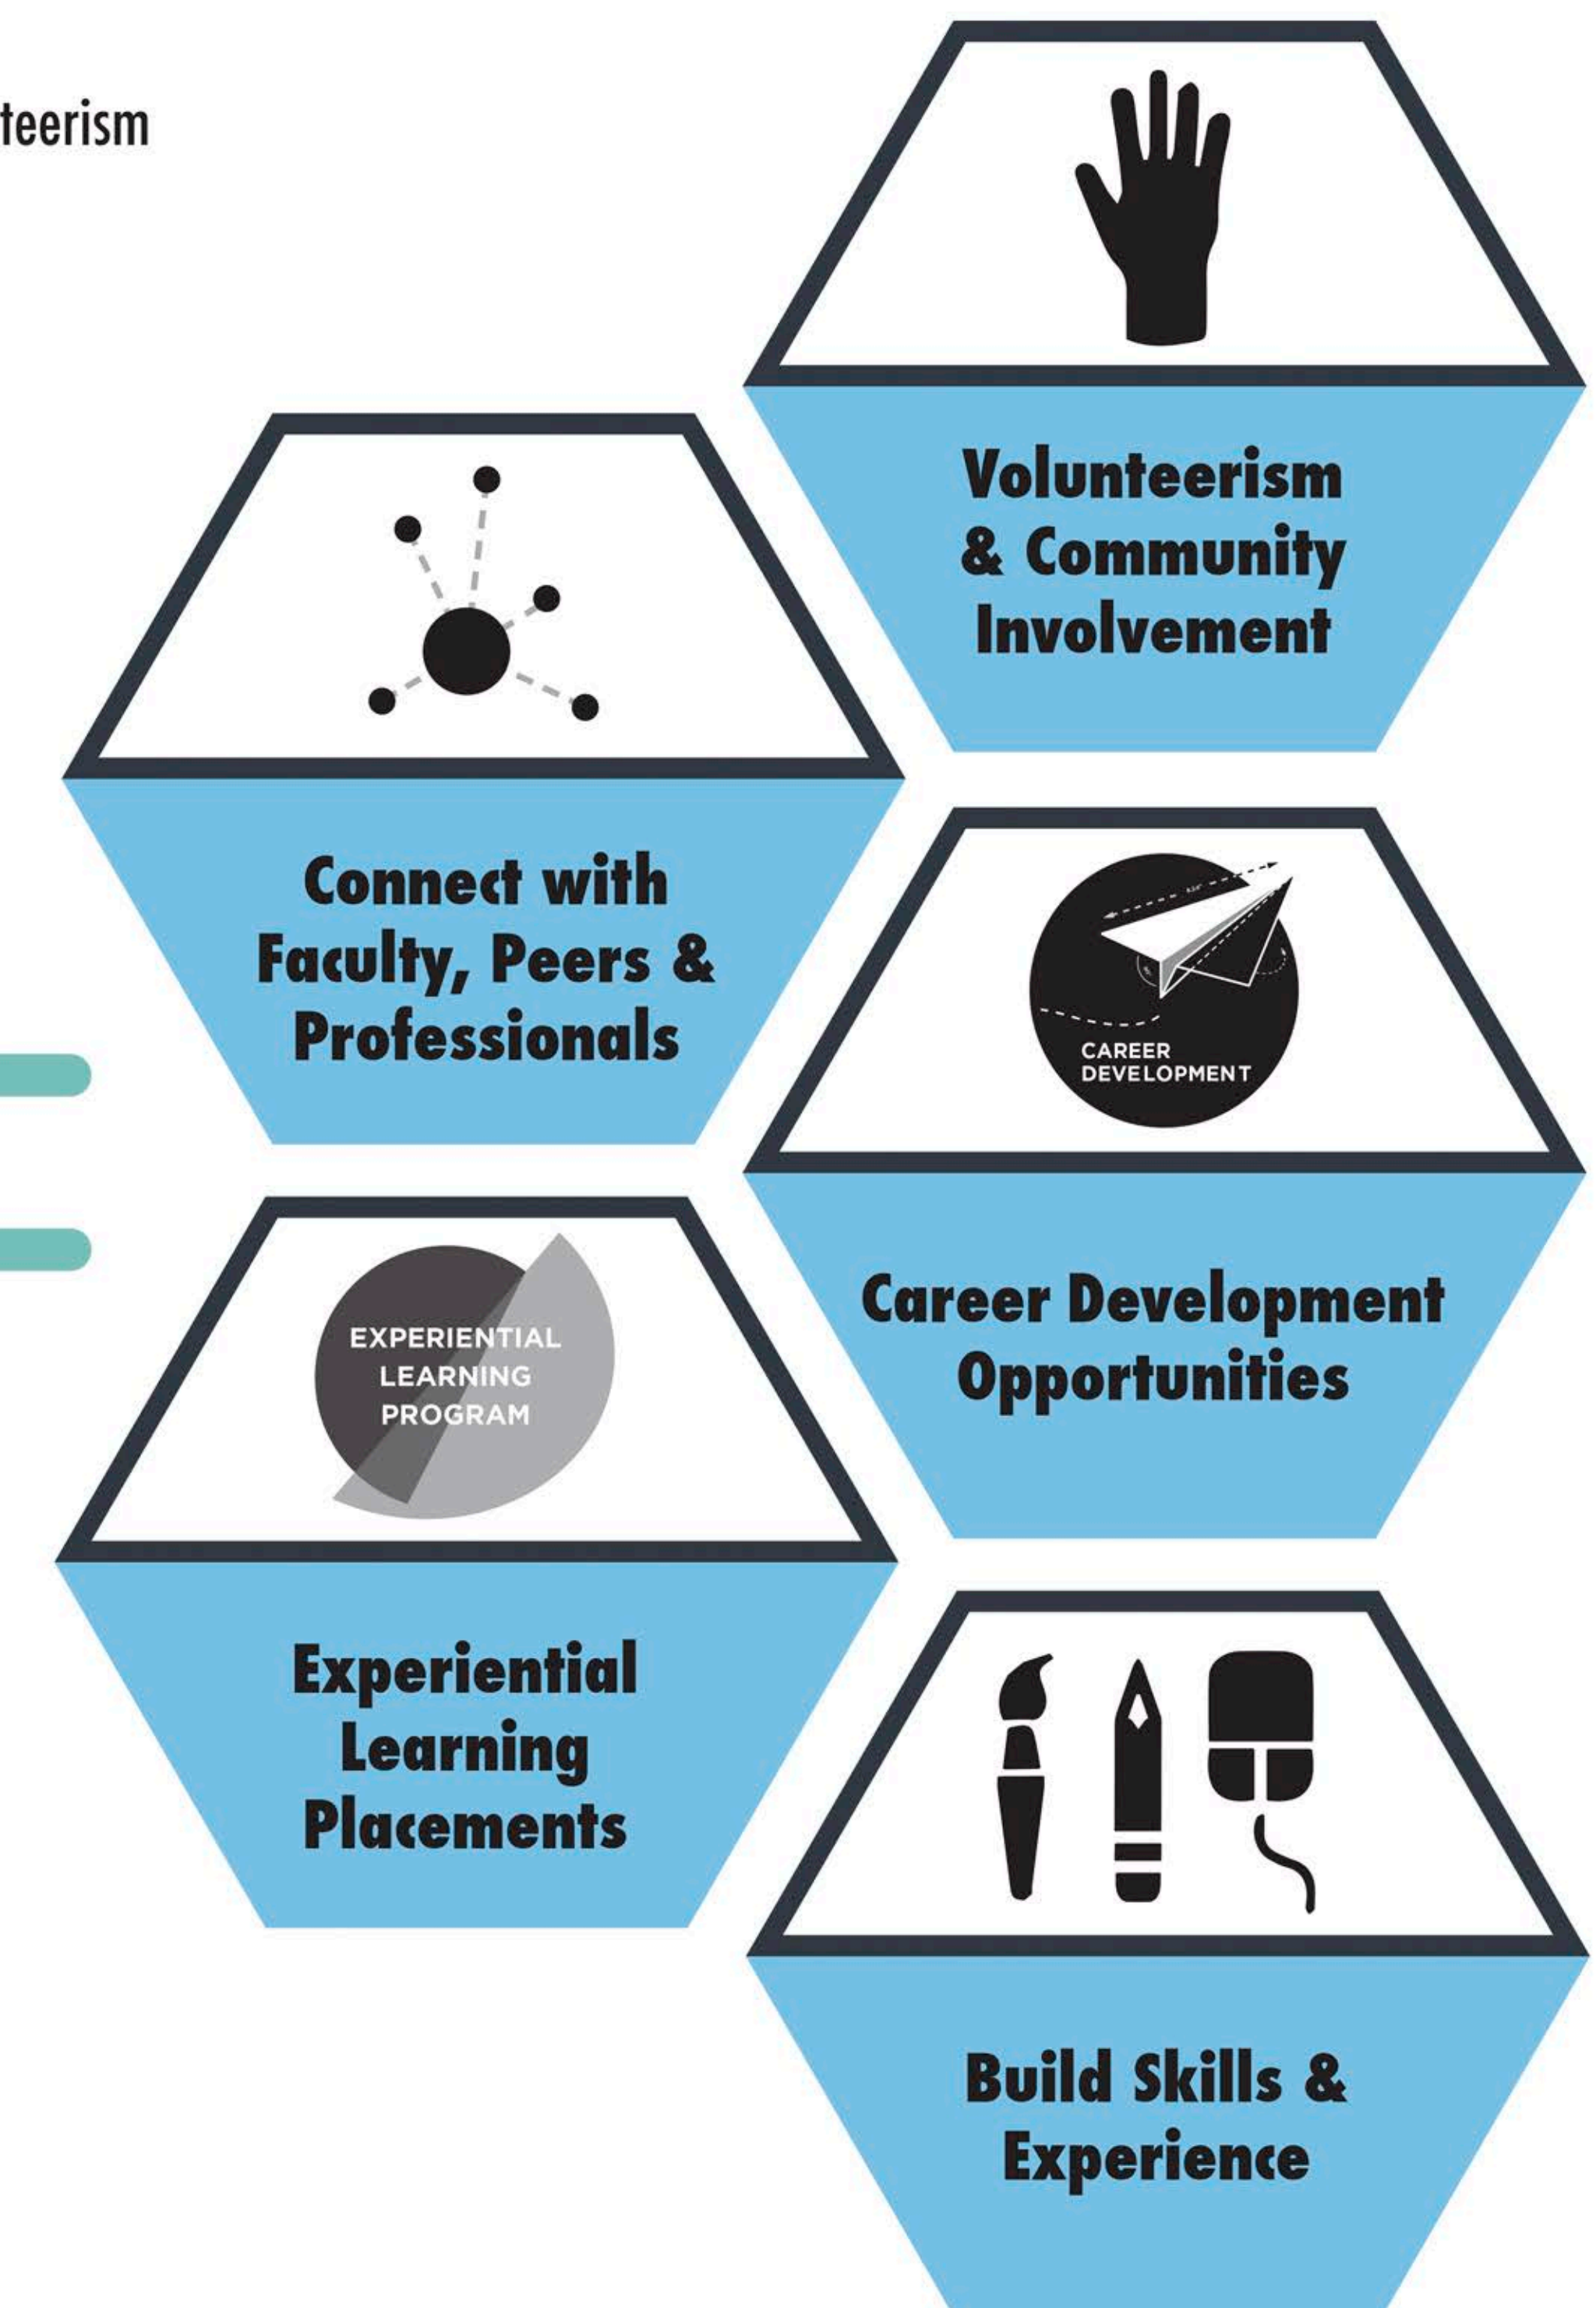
teerism

Volunteerism & Community Involvement

Connect with Faculty, Peers & Professionals

CAREER DEVELOPMENT

Career Development Opportunities

EXPERIENTIAL LEARNING PROGRAM

Experiential Learning Placements

Build Skills & Experience